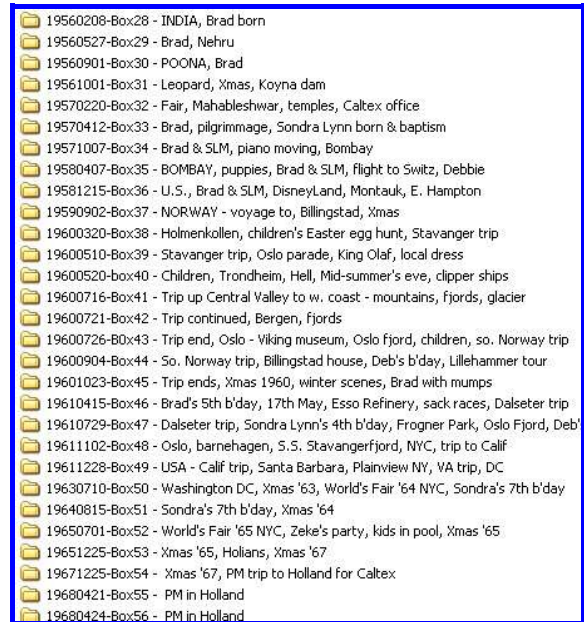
19560208-Box28 - INDIA, Brad born
19560527-Box29 - Brad, Nehru
19560901-Box30 - POONA, Brad
19561001-Box31 - Leopard, Xmas, Koyna dam
19570220-Box32 - Fair, Mahableshwar, temples, Caltex office
19570412-Box33 - Brad, pilgrimmage, Sondra Lynn born & baptism
19571007-Box34 - Brad & SLM, piano moving, Bombay
19580407-Box35 - BOMBAY, puppies, Brad & SLM, flight to Switz, Debbie
19581215-Box36 - U.S., Brad & SLM, DisneyLand, Montauk, E. Hampton
19590902-Box37 - NORWAY - voyage to, Billingstad, Xmas
19600320-Box38 - Holmenkollen, children's Easter egg hunt, Stavanger trip
19600510-Box39 - Stavanger trip, Oslo parade, King Olaf, local dress
19600520-box40 - Children, Trondheim, Hell, Mid-summer's eve, clipper ships
19600716-Box41 - Trip up Central Valley to w. coast - mountains, fjords, glacier
19600721-Box42 - Trip continued, Bergen, fjords
19600726-B0x43 - Trip end, Oslo - Viking museum, Oslo fjord, children, so. Norway trip
19600904-Box44 - So. Norway trip, Billingstad house, Deb's b'day, Lillehammer tour
19601023-Box45 - Trip ends, Xmas 1960, winter scenes, Brad with mumps
19610415-Box46 - Brad's 5th b'day, 17th May, Esso Refinery, sack races, Dalseter trip
19610729-Box47 - Dalseter trip, Sondra Lynn's 4th b'day, Frogner Park, Oslo Fjord, Deb'
19611102-Box48 - Oslo, barnehagen, S.S. Stavangerfjord, NYC, trip to Calif
19611228-Box49 - USA - Calif trip, Santa Barbara, Plainview NY, VA trip, DC
19630710-Box50 - Washington DC, Xmas '63, World's Fair '64 NYC, Sondra's 7th b'day
19640815-Box51 - Sondra's 7th b'day, Xmas '64
19650701-Box52 - World's Fair '65 NYC, Zeke's party, kids in pool, Xmas '65
19651225-Box53 - Xmas '65, Holians, Xmas '67
19671225-Box54 - Xmas '67, PM trip to Holland for Caltex
19680421-Box55 - PM in Holland
19680424-Box56 - PM in Holland